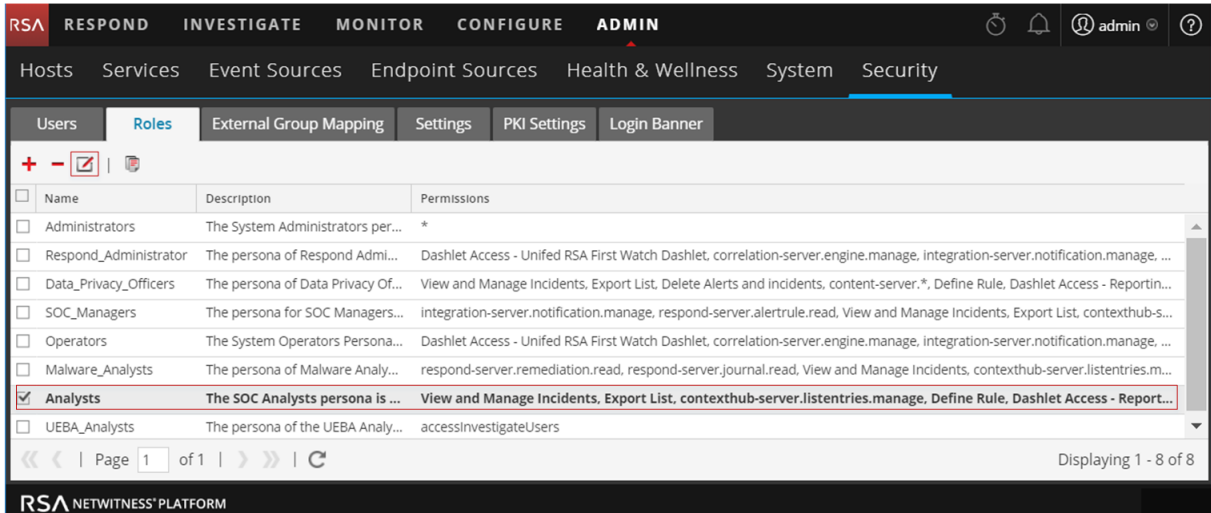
RSA RESPOND INVESTIGATE MONITOR CONFIGURE ADMIN admin

Hosts Services Event Sources Endpoint Sources Health & Wellness System Security

Users Roles External Group Mapping Settings PKI Settings Login Banner

| Name | Description | Permissions |
|---|---|---|
| Administrators | The System Administrators per... | * |
| Respond_Administrator | The persona of Respond Admi... | Dashlet Access - Unifed RSA First Watch Dashlet, correlation-server.engine.manage, integration-server.notification.manage, ... |
| Data_Privacy_Officers | The persona of Data Privacy Of... | View and Manage Incidents, Export List, Delete Alerts and incidents, content-server.*, Define Rule, Dashlet Access - Reportin... |
| SOC_Managers | The persona for SOC Managers... | integration-server.notification.manage, respond-server.alertrule.read, View and Manage Incidents, Export List, contexthub-s... |
| Operators | The System Operators Persona... | Dashlet Access - Unifed RSA First Watch Dashlet, correlation-server.engine.manage, integration-server.notification.manage, ... |
| Malware_Analysts | The persona of Malware Analy... | respond-server.remediation.read, respond-server.journal.read, View and Manage Incidents, contexthub-server.listentries.m... |
| Analysts | The SOC Analysts persona is ... | View and Manage Incidents, Export List, contexthub-server.listentries.manage, Define Rule, Dashlet Access - Report... |
| UEBA_Analysts | The persona of the UEBA Analy... | accessInvestigateUsers |

Page 1 of 1

Displaying 1 - 8 of 8

RSA NETWITNESS® PLATFORM